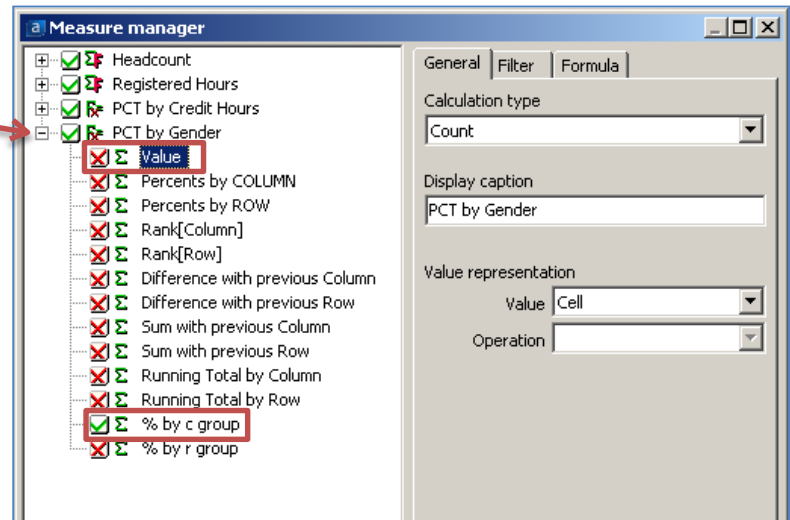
Measure manager

Headcount
Registered Hours
PCT by Credit Hours
PCT by Gender
Value
Percents by COLUMN
Percents by ROW
Rank[Column]
Rank[Row]
Difference with previous Column
Difference with previous Row
Sum with previous Column
Sum with previous Row
Running Total by Column
Running Total by Row
% by c group
% by r group

General | Filter | Formula

Calculation type
Count

Display caption
PCT by Gender

Value representation
Value Cell
Operation